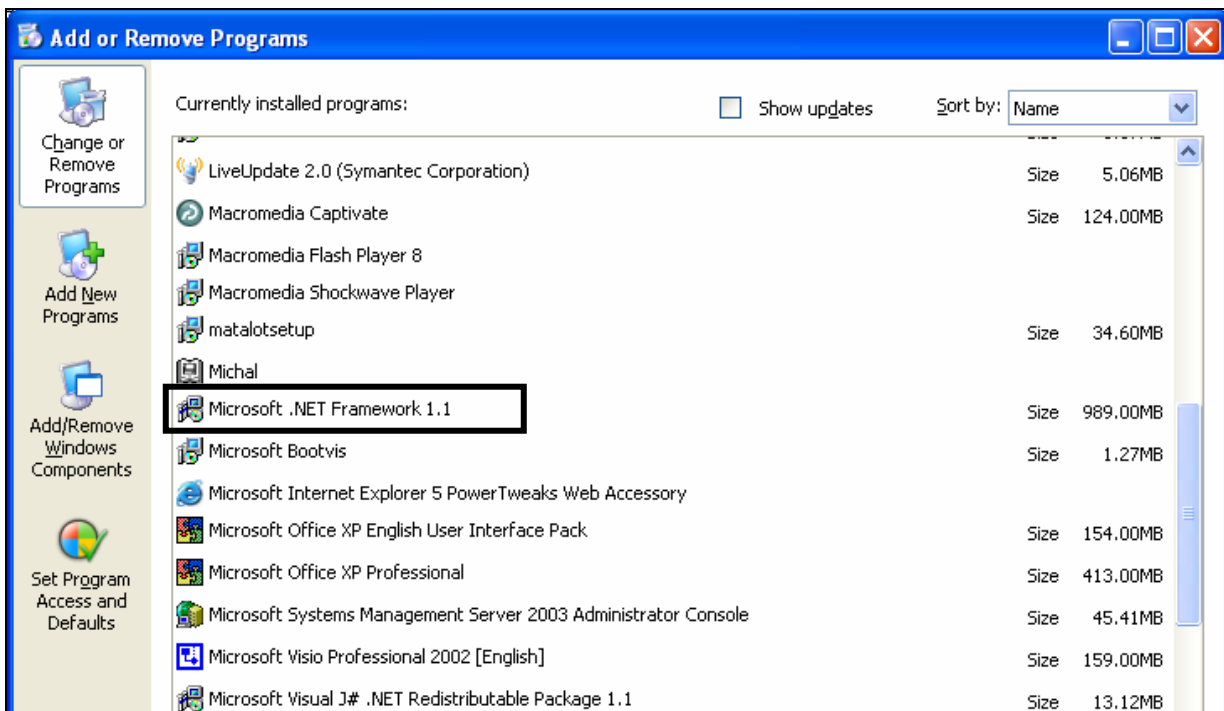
Add or Remove Programs

Change or Remove Programs

Add New Programs

Add/Remove Windows Components

Set Program Access and Defaults

Currently installed programs:

Show updates

Sort by: Name

| | | |
|---|---|---|
| LiveUpdate 2.0 (Symantec Corporation) | Size | 5.06MB |
| Macromedia Captivate | Size | 124.00MB |
| Macromedia Flash Player 8 | | |
| Macromedia Shockwave Player | | |
| matalotsetup | Size | 34.60MB |
| Michal | | |
| Microsoft .NET Framework 1.1 | Size | 989.00MB |
| Microsoft Bootvis | Size | 1.27MB |
| Microsoft Internet Explorer 5 PowerTweaks Web Accessory | | |
| Microsoft Office XP English User Interface Pack | Size | 154.00MB |
| Microsoft Office XP Professional | Size | 413.00MB |
| Microsoft Systems Management Server 2003 Administrator Console | Size | 45.41MB |
| Microsoft Visio Professional 2002 [English] | Size | 159.00MB |
| Microsoft Visual J# .NET Redistributable Package 1.1 | Size | 13.12MB |